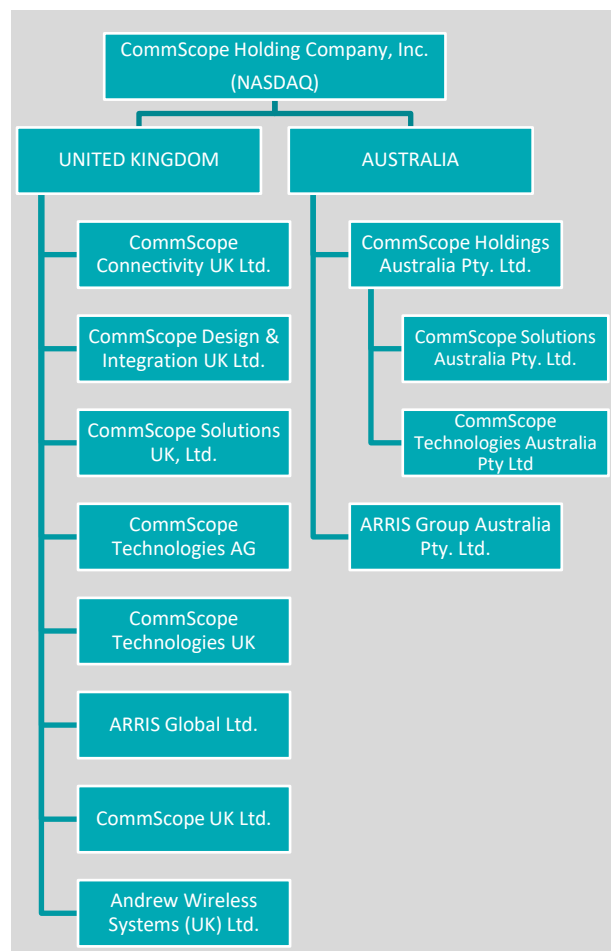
CommScope Holding Company, Inc. (NASDAQ)

UNITED KINGDOM

CommScope Connectivity UK Ltd.

CommScope Design & Integration UK Ltd.

CommScope Solutions UK, Ltd.

CommScope Technologies AG

CommScope Technologies UK

ARRIS Global Ltd.

CommScope UK Ltd.

Andrew Wireless Systems (UK) Ltd.

AUSTRALIA

CommScope Holdings Australia Pty. Ltd.

CommScope Solutions Australia Pty. Ltd.

CommScope Technologies Australia Pty Ltd

ARRIS Group Australia Pty. Ltd.